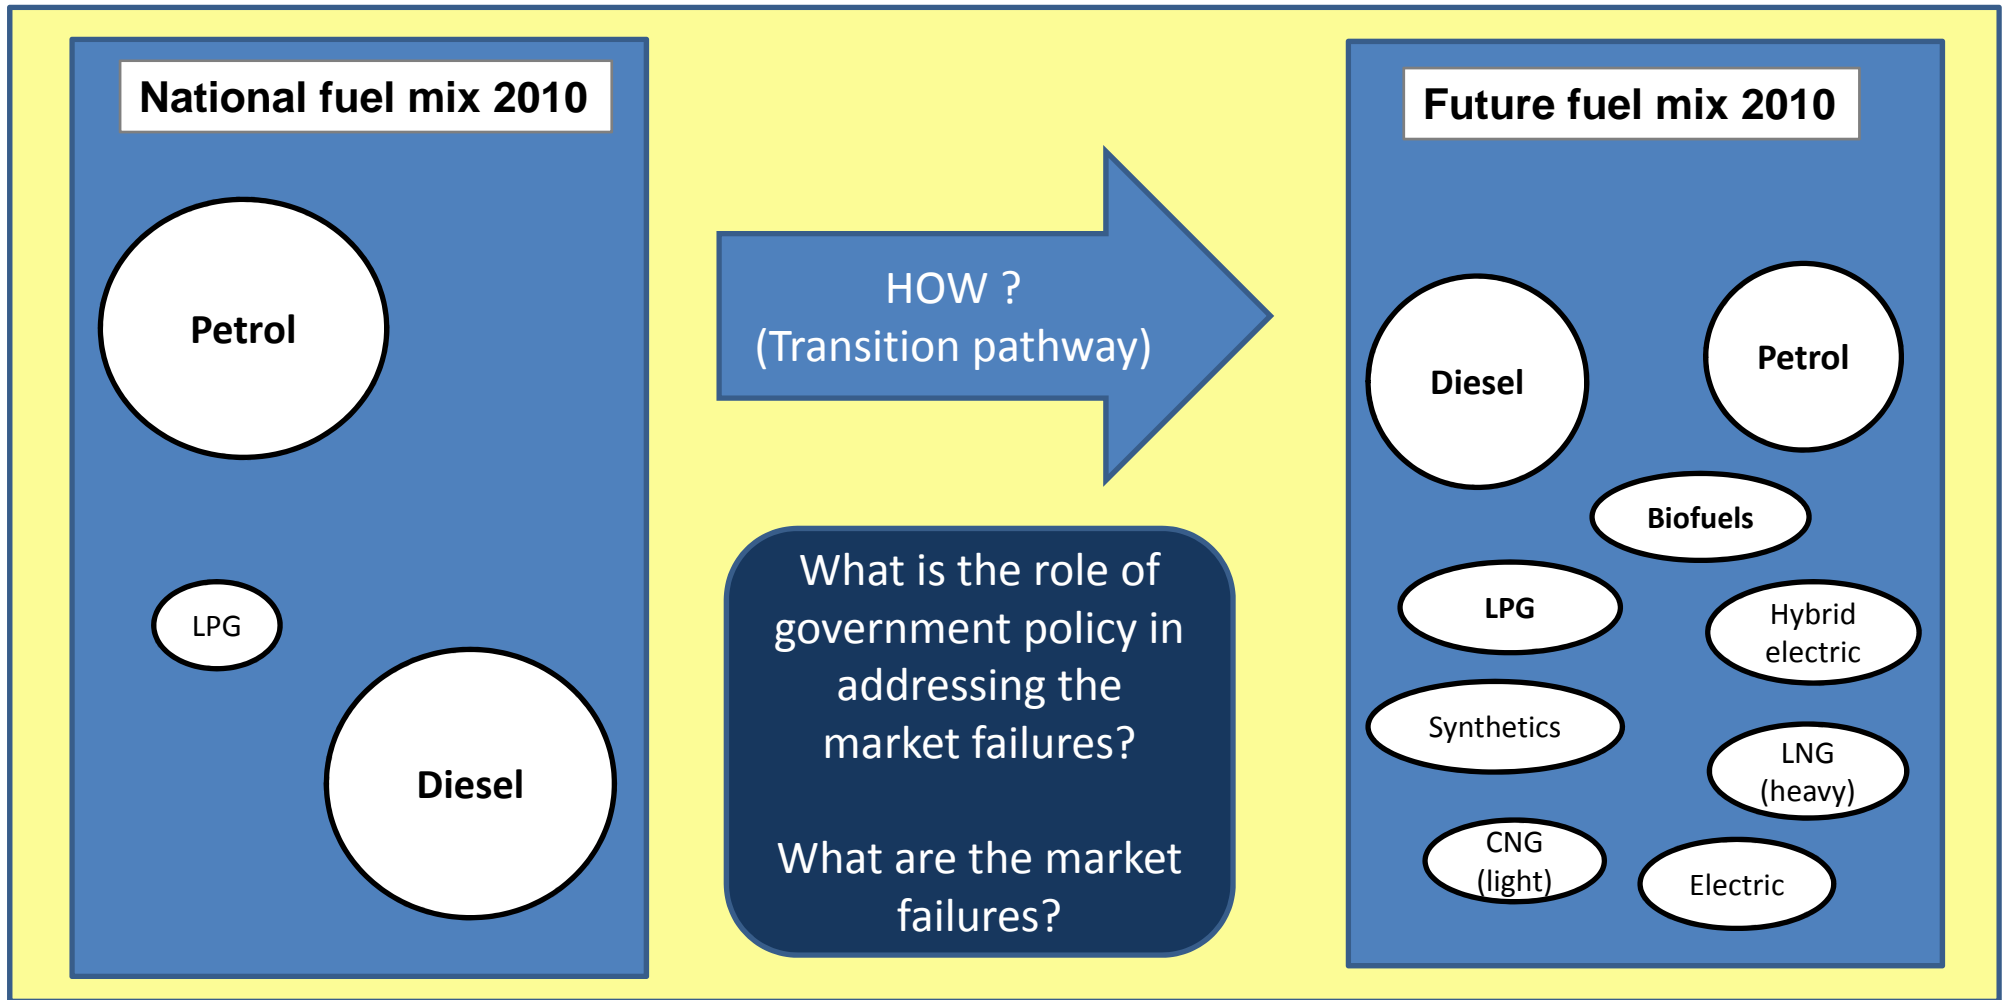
National fuel mix 2010

Petrol

LPG

Diesel

HOW ?
(Transition pathway)

What is the role of government policy in addressing the market failures?

What are the market failures?

Future fuel mix 2010

Diesel

Petrol

Biofuels

LPG

Hybrid electric

Synthetics

LNG (heavy)

CNG (light)

Electric